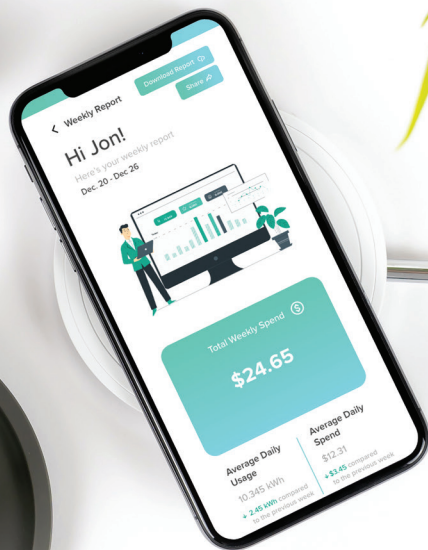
Download Report
Share
Weekly Report
Hi Jon!
Here's your weekly report
Dec. 20 - Dec 26
Total Weekly Spend
$24.65
Average Daily Usage
10.345 kWh
+ 2.45 kWh compared to the previous week
Average Daily Spend
$12.31
+ $3.45 compared to the previous week